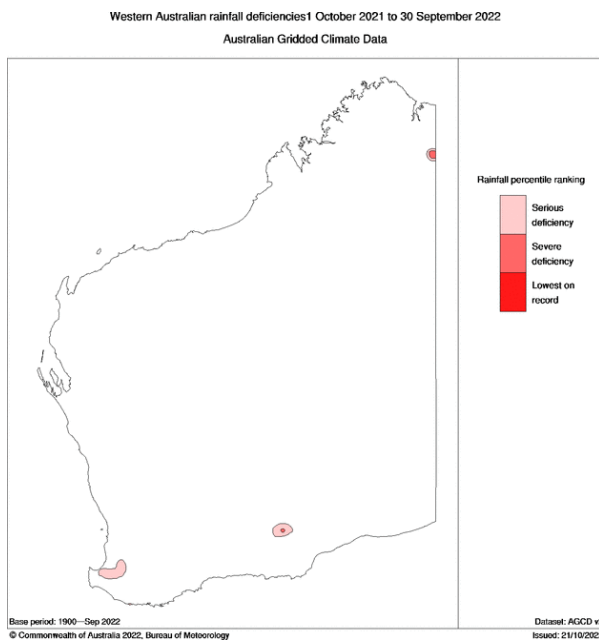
Western Australian rainfall deficiencies1 October 2021 to 30 September 2022

Australian Gridded Climate Data

Rainfall percentile ranking

Serious deficiency

Severe deficiency

Lowest on record

Base period: 1900—Sep 2022

Dataset: AGCD v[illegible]

© Commonwealth of Australia 2022, Bureau of Meteorology

Issued: 21/10/202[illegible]